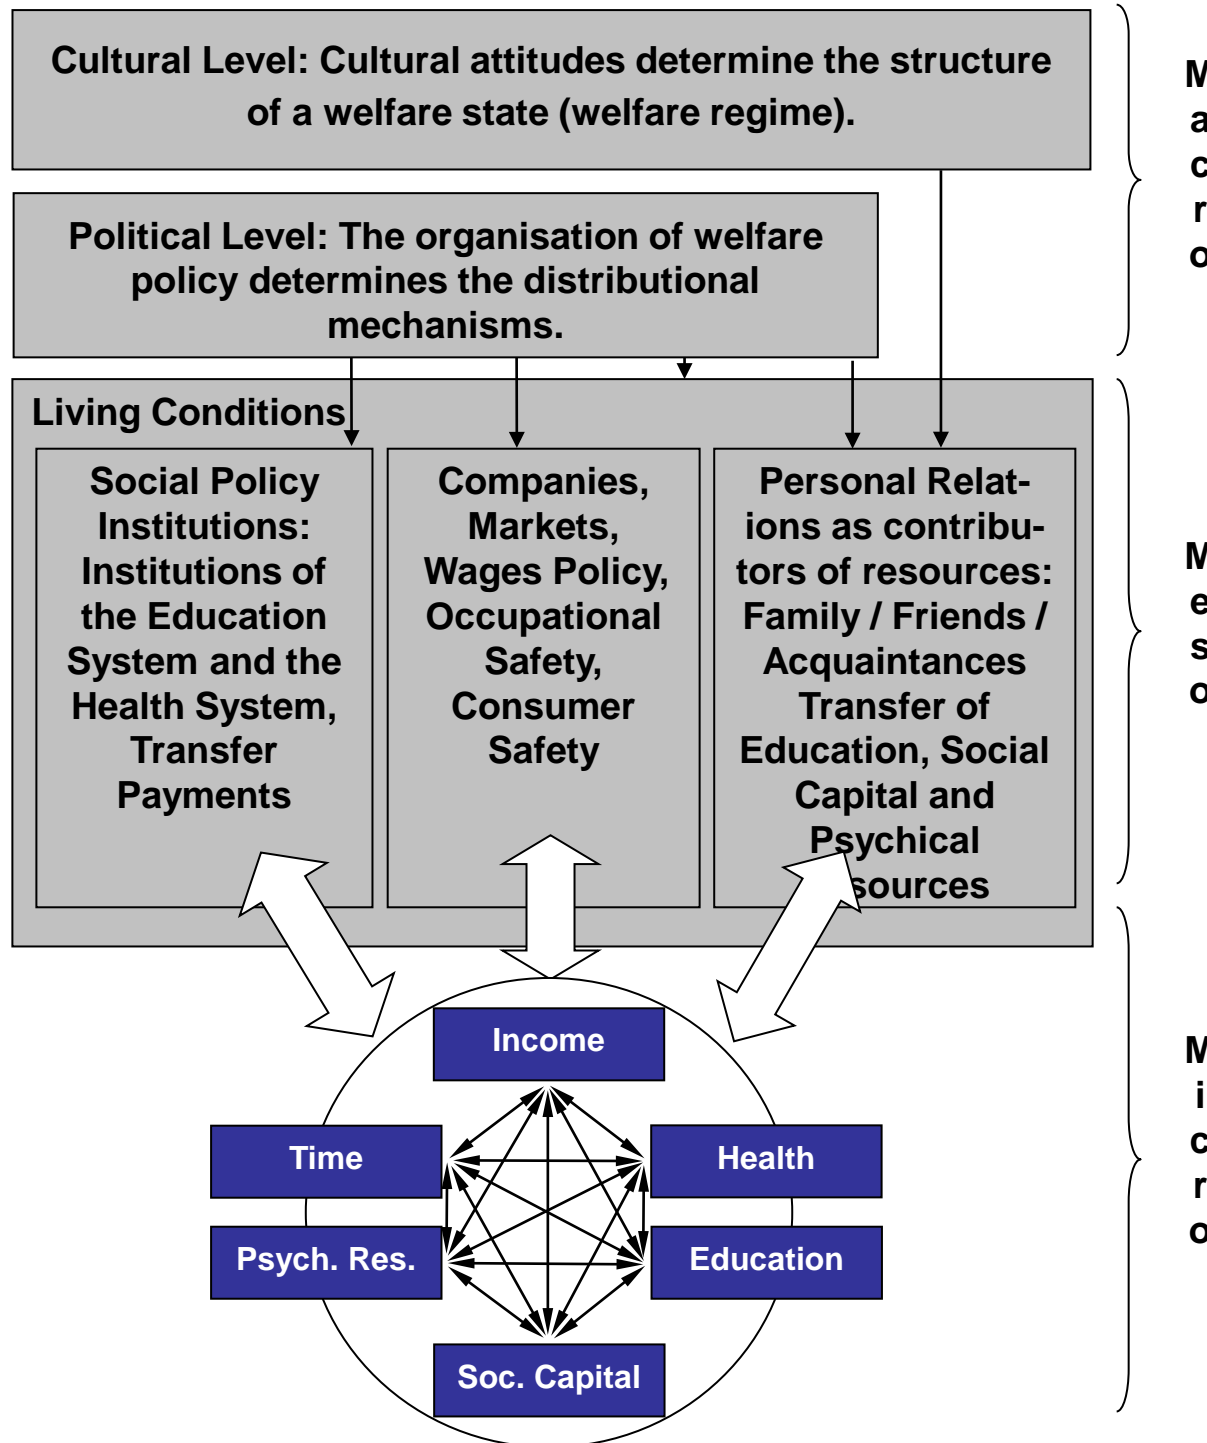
Cultural Level: Cultural attitudes determine the structure of a welfare state (welfare regime).

Political Level: The organisation of welfare policy determines the distributional mechanisms.

Living Conditions

Social Policy Institutions: Institutions of the Education System and the Health System, Transfer Payments

Companies, Markets, Wages Policy, Occupational Safety, Consumer Safety

Personal Relations as contributors of resources: Family / Friends / Acquaintances Transfer of Education, Social Capital and Psychical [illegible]sources

Income

Time

Health

Psych. Res.

Education

Soc. Capital

M
a
c
r
o

M
e
s
o

M
i
c
r
o